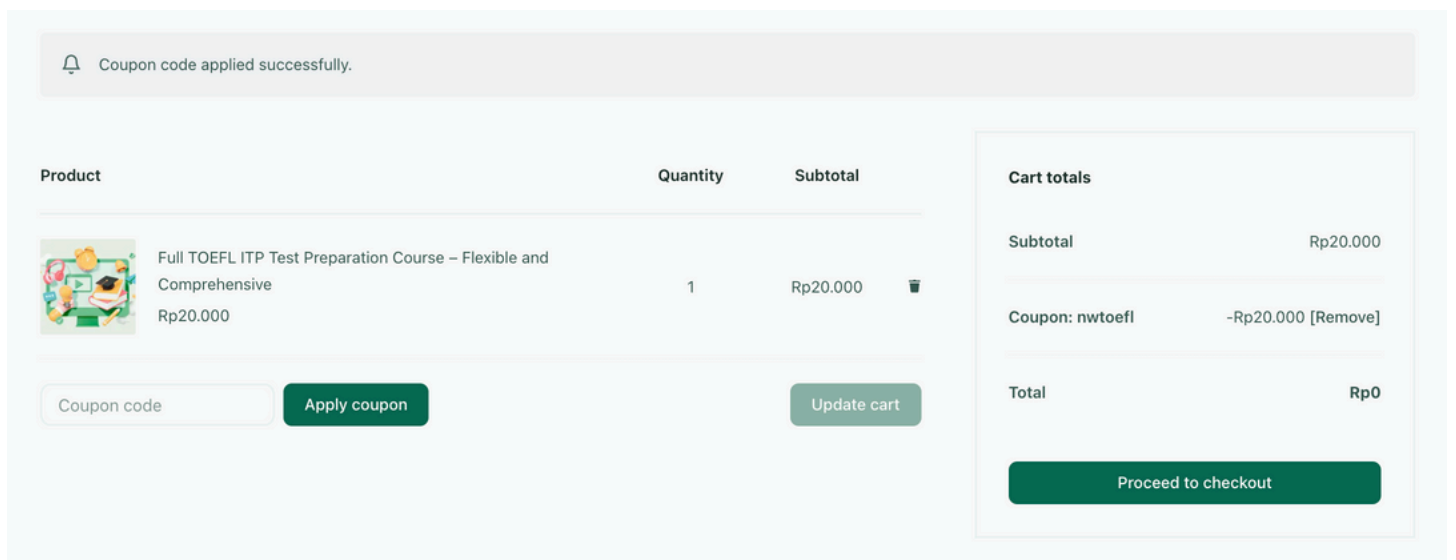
Coupon code applied successfully.

| Product | Quantity | Subtotal |
|---|---|---|
| Full TOEFL ITP Test Preparation Course – Flexible and Comprehensive Rp20.000 | 1 | Rp20.000 |

Coupon code

Apply coupon

Update cart

Cart totals

Subtotal Rp20.000

Coupon: nwtoefl -Rp20.000 [Remove]

Total Rp0

Proceed to checkout